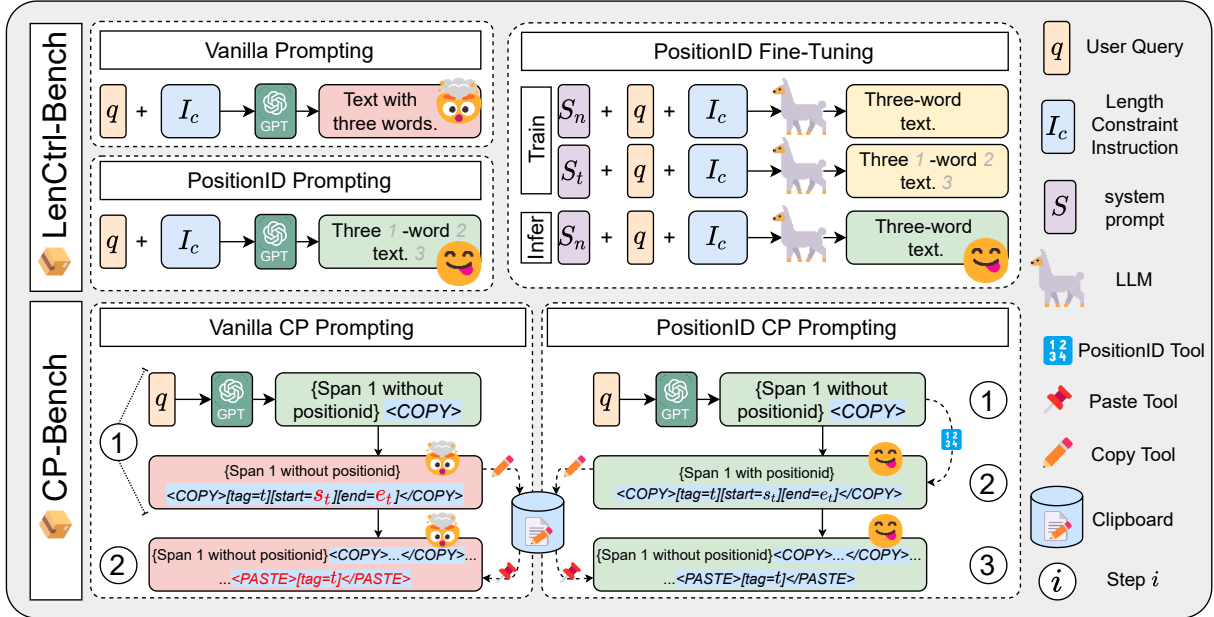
LenCtrl-Bench

Vanilla Prompting

$q$ + $I_c$ GPT Text with three words.

PositionID Prompting

$q$ + $I_c$ GPT Three 1 -word 2 text. 3

PositionID Fine-Tuning

Train $S_n$ + $q$ + $I_c$ Three-word text.

$S_t$ + $q$ + $I_c$ Three 1 -word 2 text. 3

Infer $S_n$ + $q$ + $I_c$ Three-word text.

$q$ User Query

$I_c$ Length Constraint Instruction

$S$ system prompt

LLM

CP-Bench

Vanilla CP Prompting

$q$ GPT {Span 1 without positionid} <COPY>

1

{Span 1 without positionid}
<COPY>[tag=t,][start=$s_t$][end=$e_t$]</COPY>

2

{Span 1 without positionid}<COPY>...</COPY>...
...<PASTE>[tag=t,]</PASTE>

PositionID CP Prompting

$q$ GPT {Span 1 without positionid} <COPY>

1

{Span 1 with positionid}
<COPY>[tag=t,][start=$s_t$][end=$e_t$]</COPY>

2

{Span 1 without positionid}<COPY>...</COPY>...
...<PASTE>[tag=t,]</PASTE>

3

1 2 3 4 PositionID Tool

Paste Tool

Copy Tool

Clipboard

$i$ Step $i$